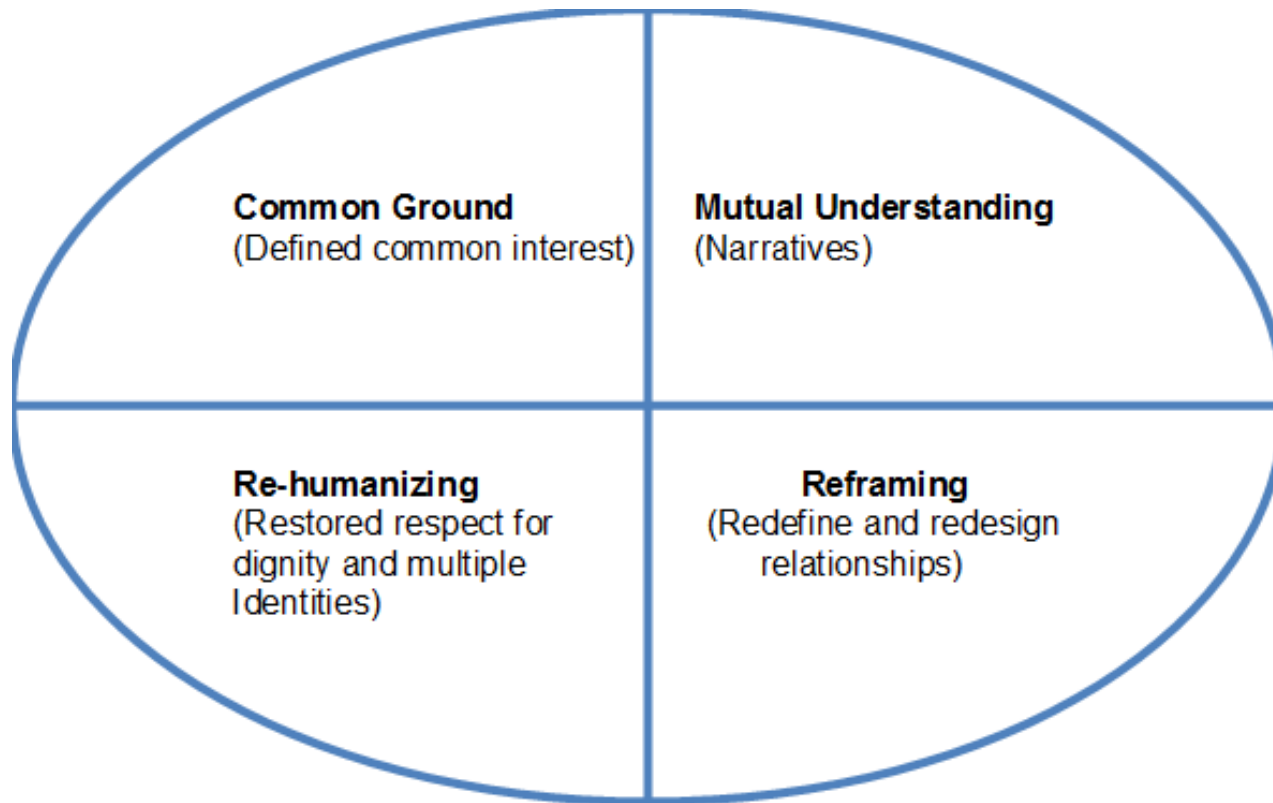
**Common Ground**
(Defined common interest)

**Mutual Understanding**
(Narratives)

**Re-humanizing**
(Restored respect for dignity and multiple Identities)

**Reframing**
(Redefine and redesign relationships)